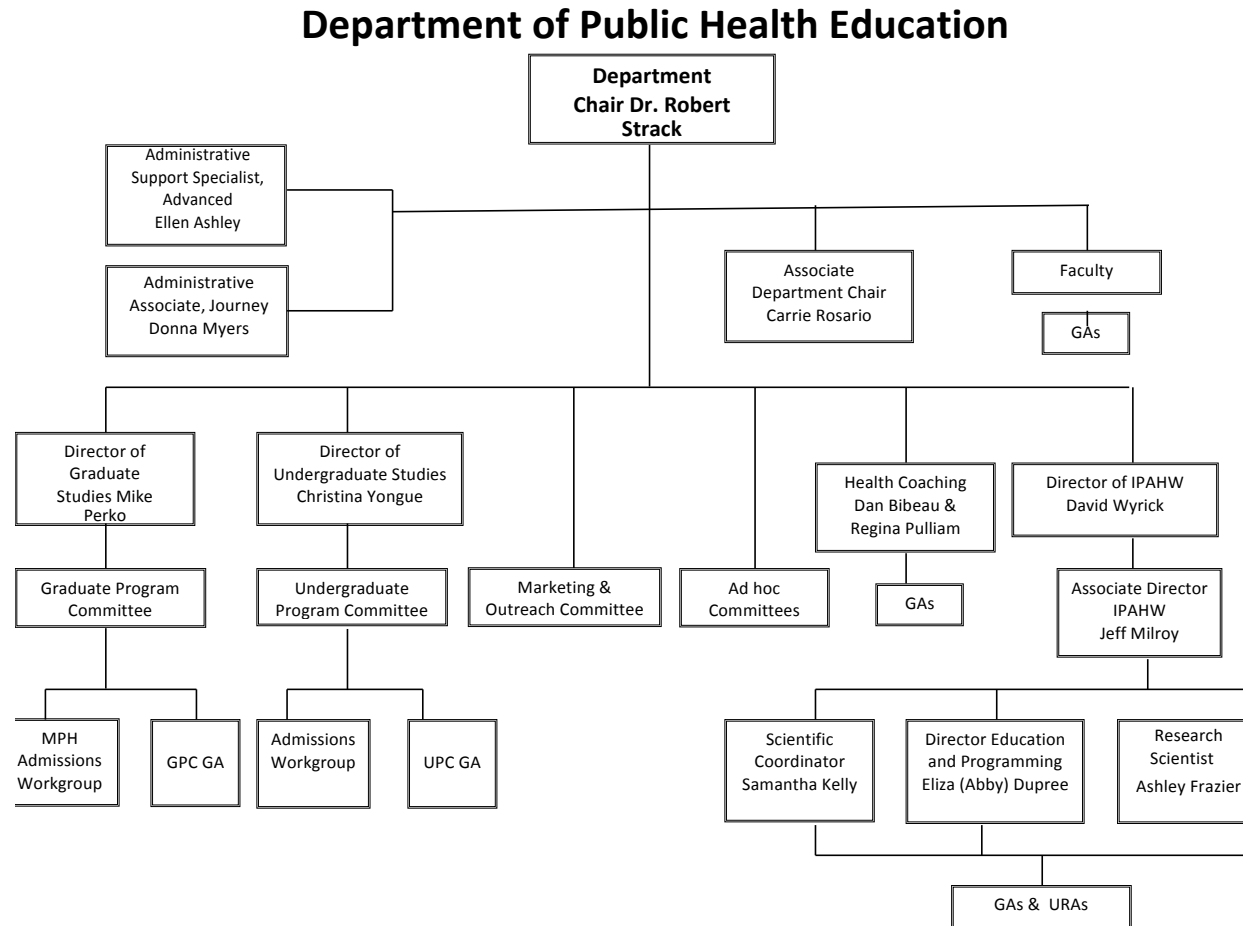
Department of Public Health Education

Department Chair Dr. Robert Strack

Administrative Support Specialist, Advanced Ellen Ashley

Administrative Associate, Journey Donna Myers

Associate Department Chair Carrie Rosario

Faculty

GAs

Director of Graduate Studies Mike Perko

Director of Undergraduate Studies Christina Yongue

Health Coaching Dan Bibeau & Regina Pulliam

Director of IPAHW David Wyrick

Graduate Program Committee

Undergraduate Program Committee

Marketing & Outreach Committee

Ad hoc Committees

GAs

Associate Director IPAHW Jeff Milroy

MPH Admissions Workgroup

GPC GA

Admissions Workgroup

UPC GA

Scientific Coordinator Samantha Kelly

Director Education and Programming Eliza (Abby) Dupree

Research Scientist Ashley Frazier

GAs & URAs